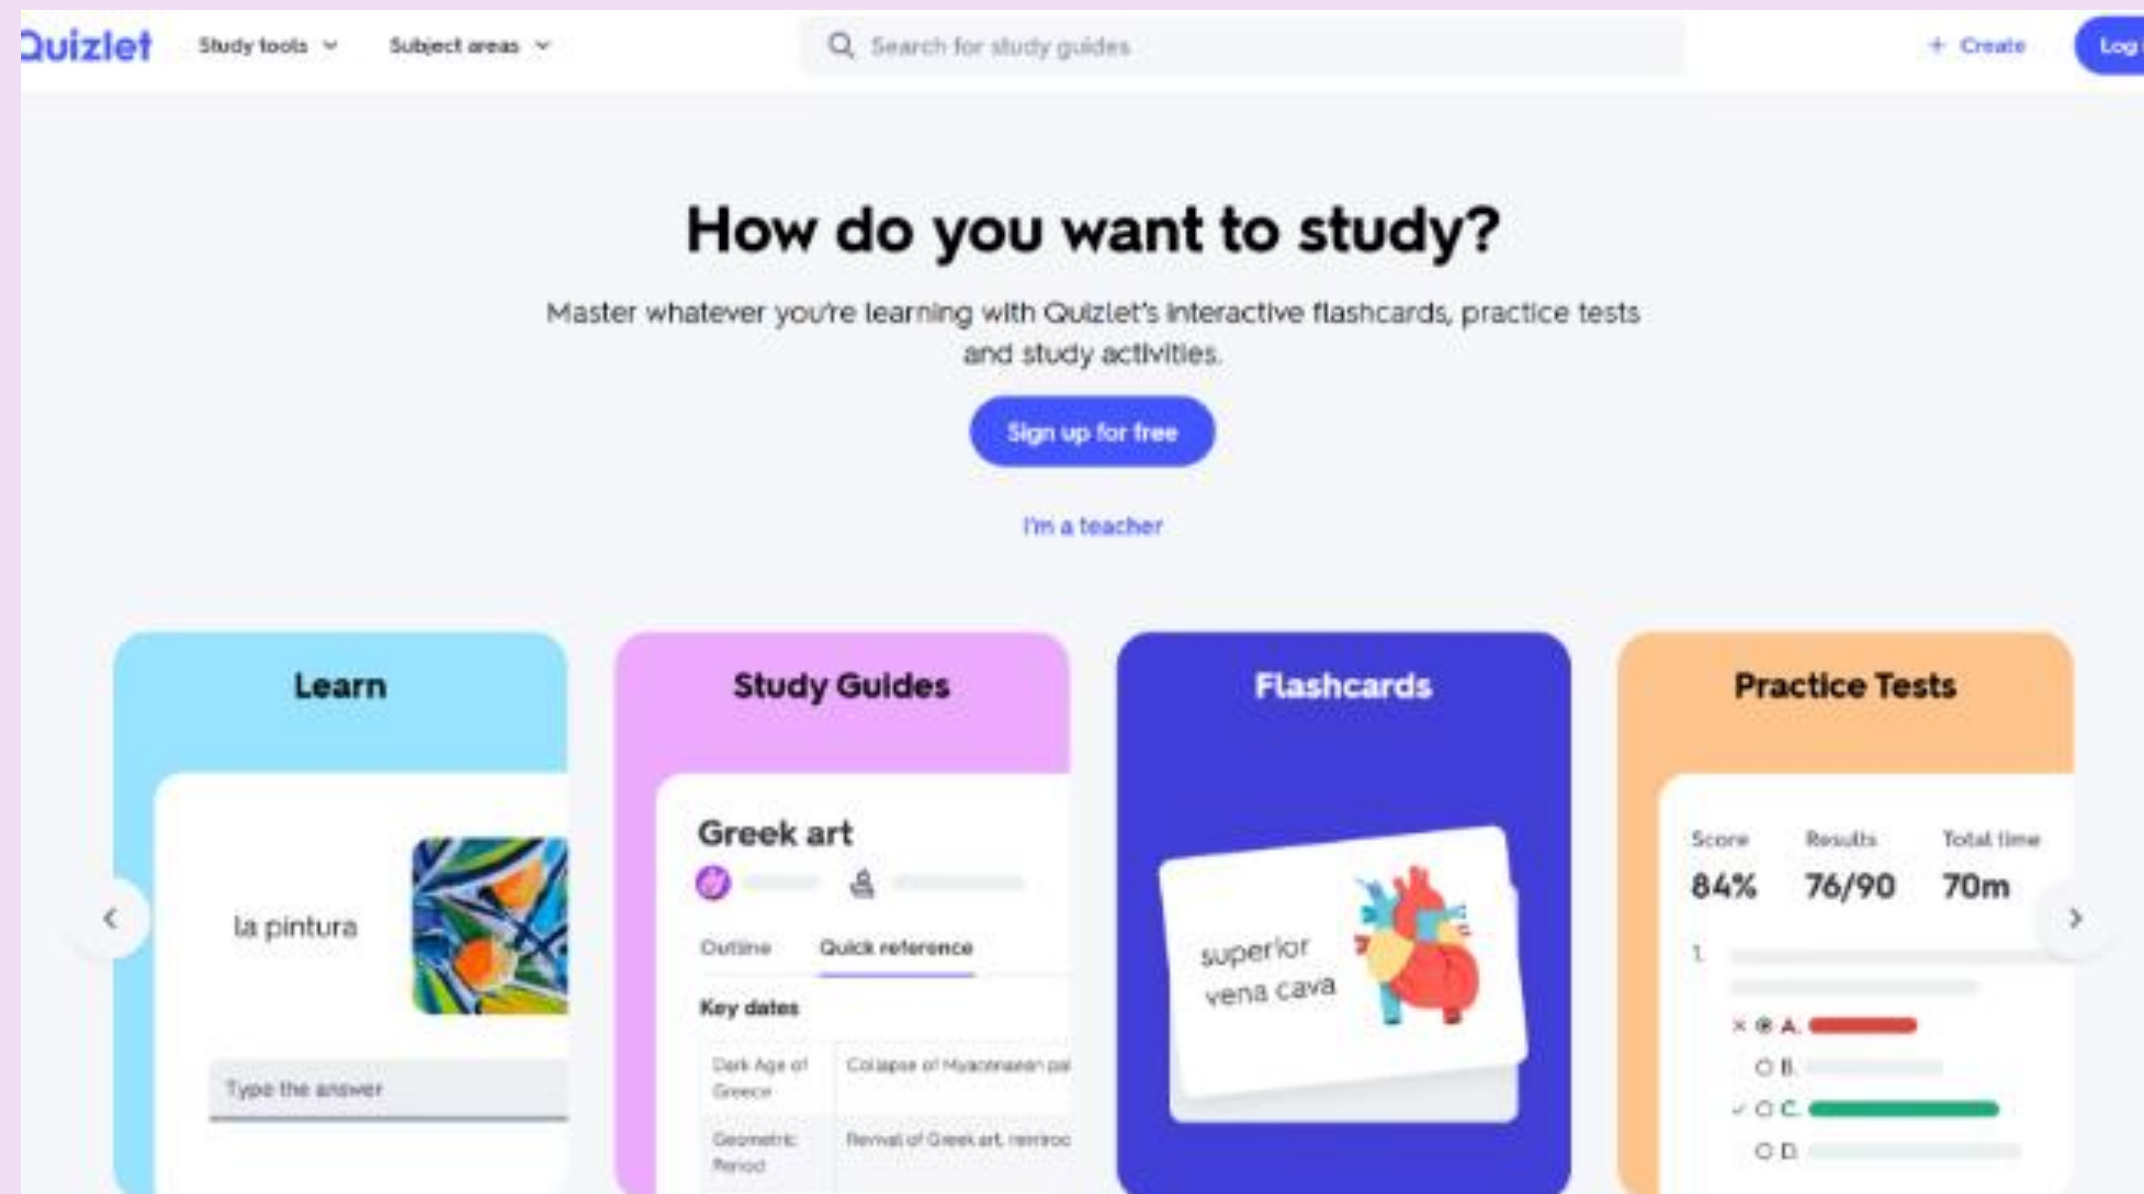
Quizlet Study tools Subject areas

Search for study guides

+ Create Log

How do you want to study?

Master whatever you're learning with Quizlet's interactive flashcards, practice tests and study activities.

Sign up for free

I'm a teacher

Learn

la pintura

Type the answer

Study Guides

Greek art

Outline Quick reference

Key dates

| Dark Age of Greece | Collapse of Mycenaean pa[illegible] |
|---|---|
| Geometric Period | Revival of Greek art, reintroc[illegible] |

Flashcards

superior vena cava

Practice Tests

Score 84%

Results 76/90

Total time 70m

1.

A.

B.

C.

D.